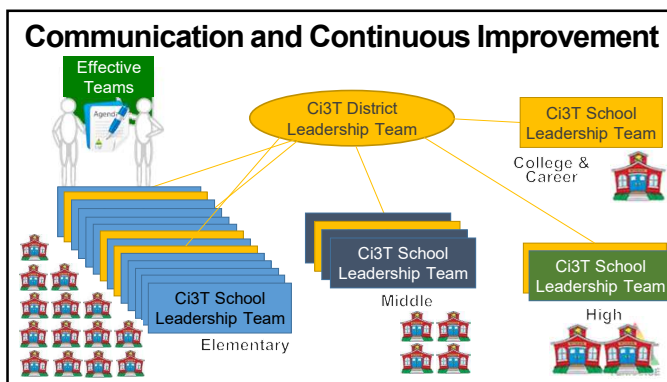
Communication and Continuous Improvement

Effective Teams

Agenda

Ci3T District Leadership Team

Ci3T School Leadership Team

College & Career

Ci3T School Leadership Team

Elementary

Ci3T School Leadership Team

Middle

Ci3T School Leadership Team

High